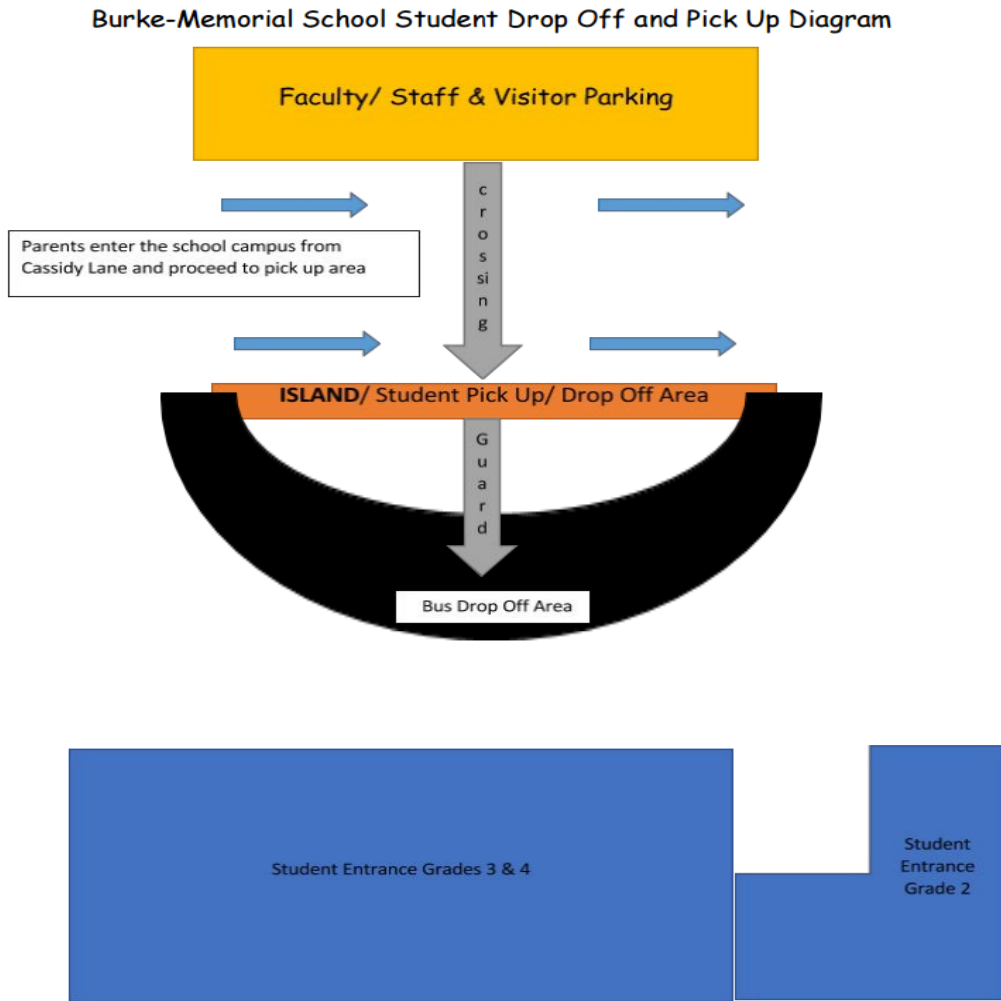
Burke-Memorial School Student Drop Off and Pick Up Diagram

Faculty/ Staff & Visitor Parking

crossing

Parents enter the school campus from Cassidy Lane and proceed to pick up area

**ISLAND**/ Student Pick Up/ Drop Off Area

Guard

Bus Drop Off Area

Student Entrance Grades 3 & 4

Student Entrance Grade 2